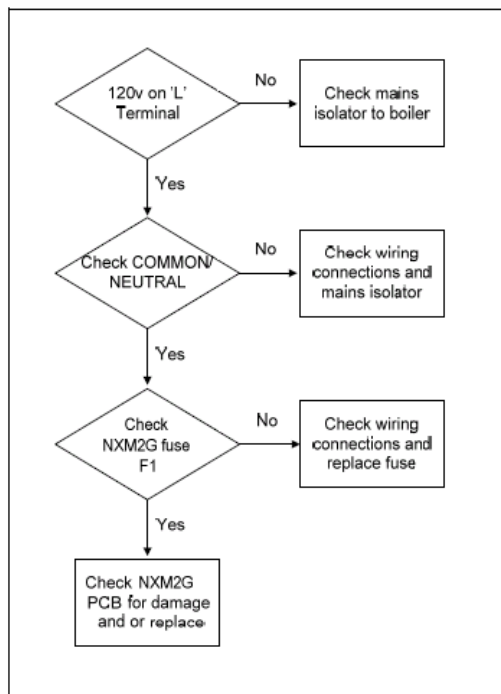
120v on 'L' Terminal

No

Check mains isolator to boiler

Yes

Check COMMON/ NEUTRAL

No

Check wiring connections and mains isolator

Yes

Check NXM2G fuse F1

No

Check wiring connections and replace fuse

Yes

Check NXM2G PCB for damage and or replace